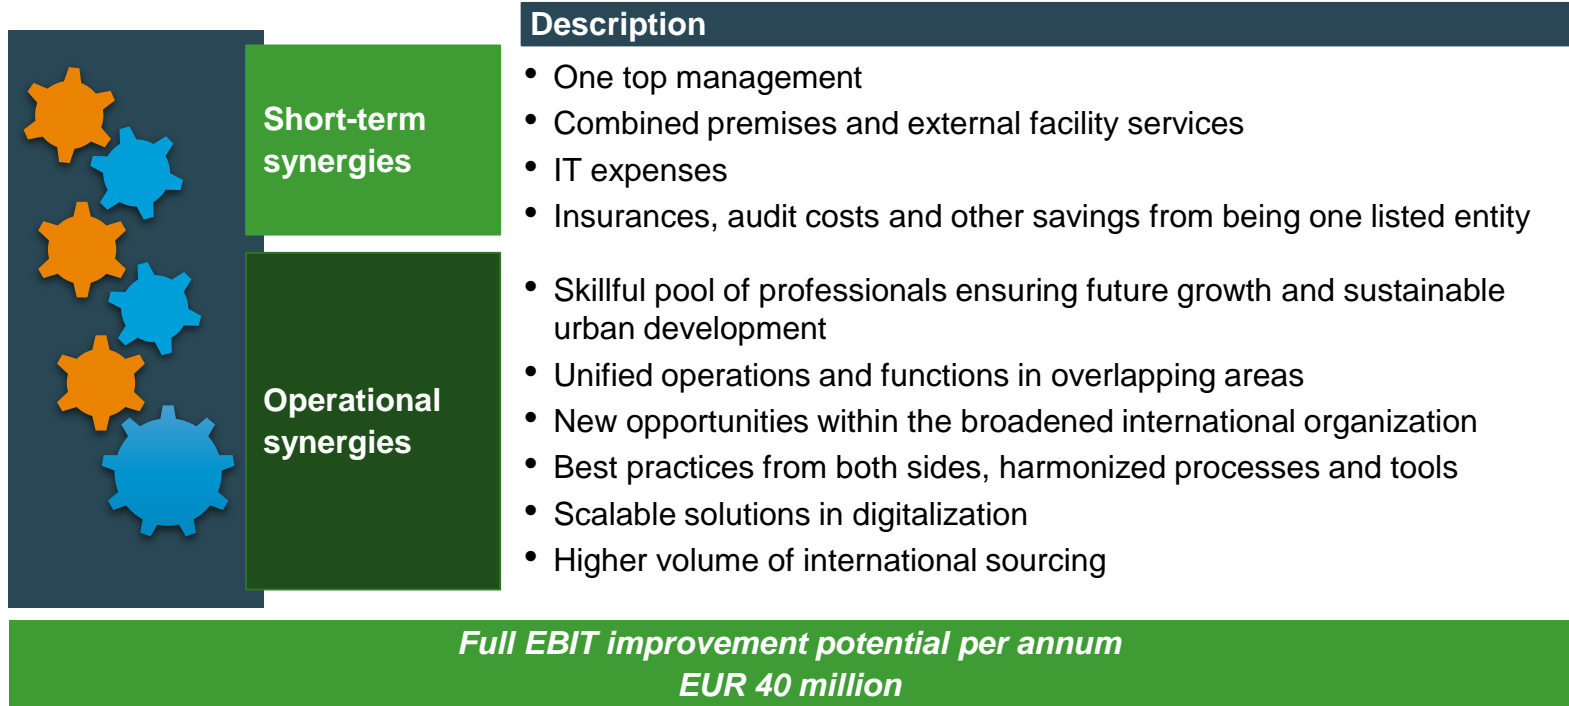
Description

Short-term synergies

- One top management
- Combined premises and external facility services
- IT expenses
- Insurances, audit costs and other savings from being one listed entity

Operational synergies

- Skillful pool of professionals ensuring future growth and sustainable urban development
- Unified operations and functions in overlapping areas
- New opportunities within the broadened international organization
- Best practices from both sides, harmonized processes and tools
- Scalable solutions in digitalization
- Higher volume of international sourcing

Full EBIT improvement potential per annum
EUR 40 million